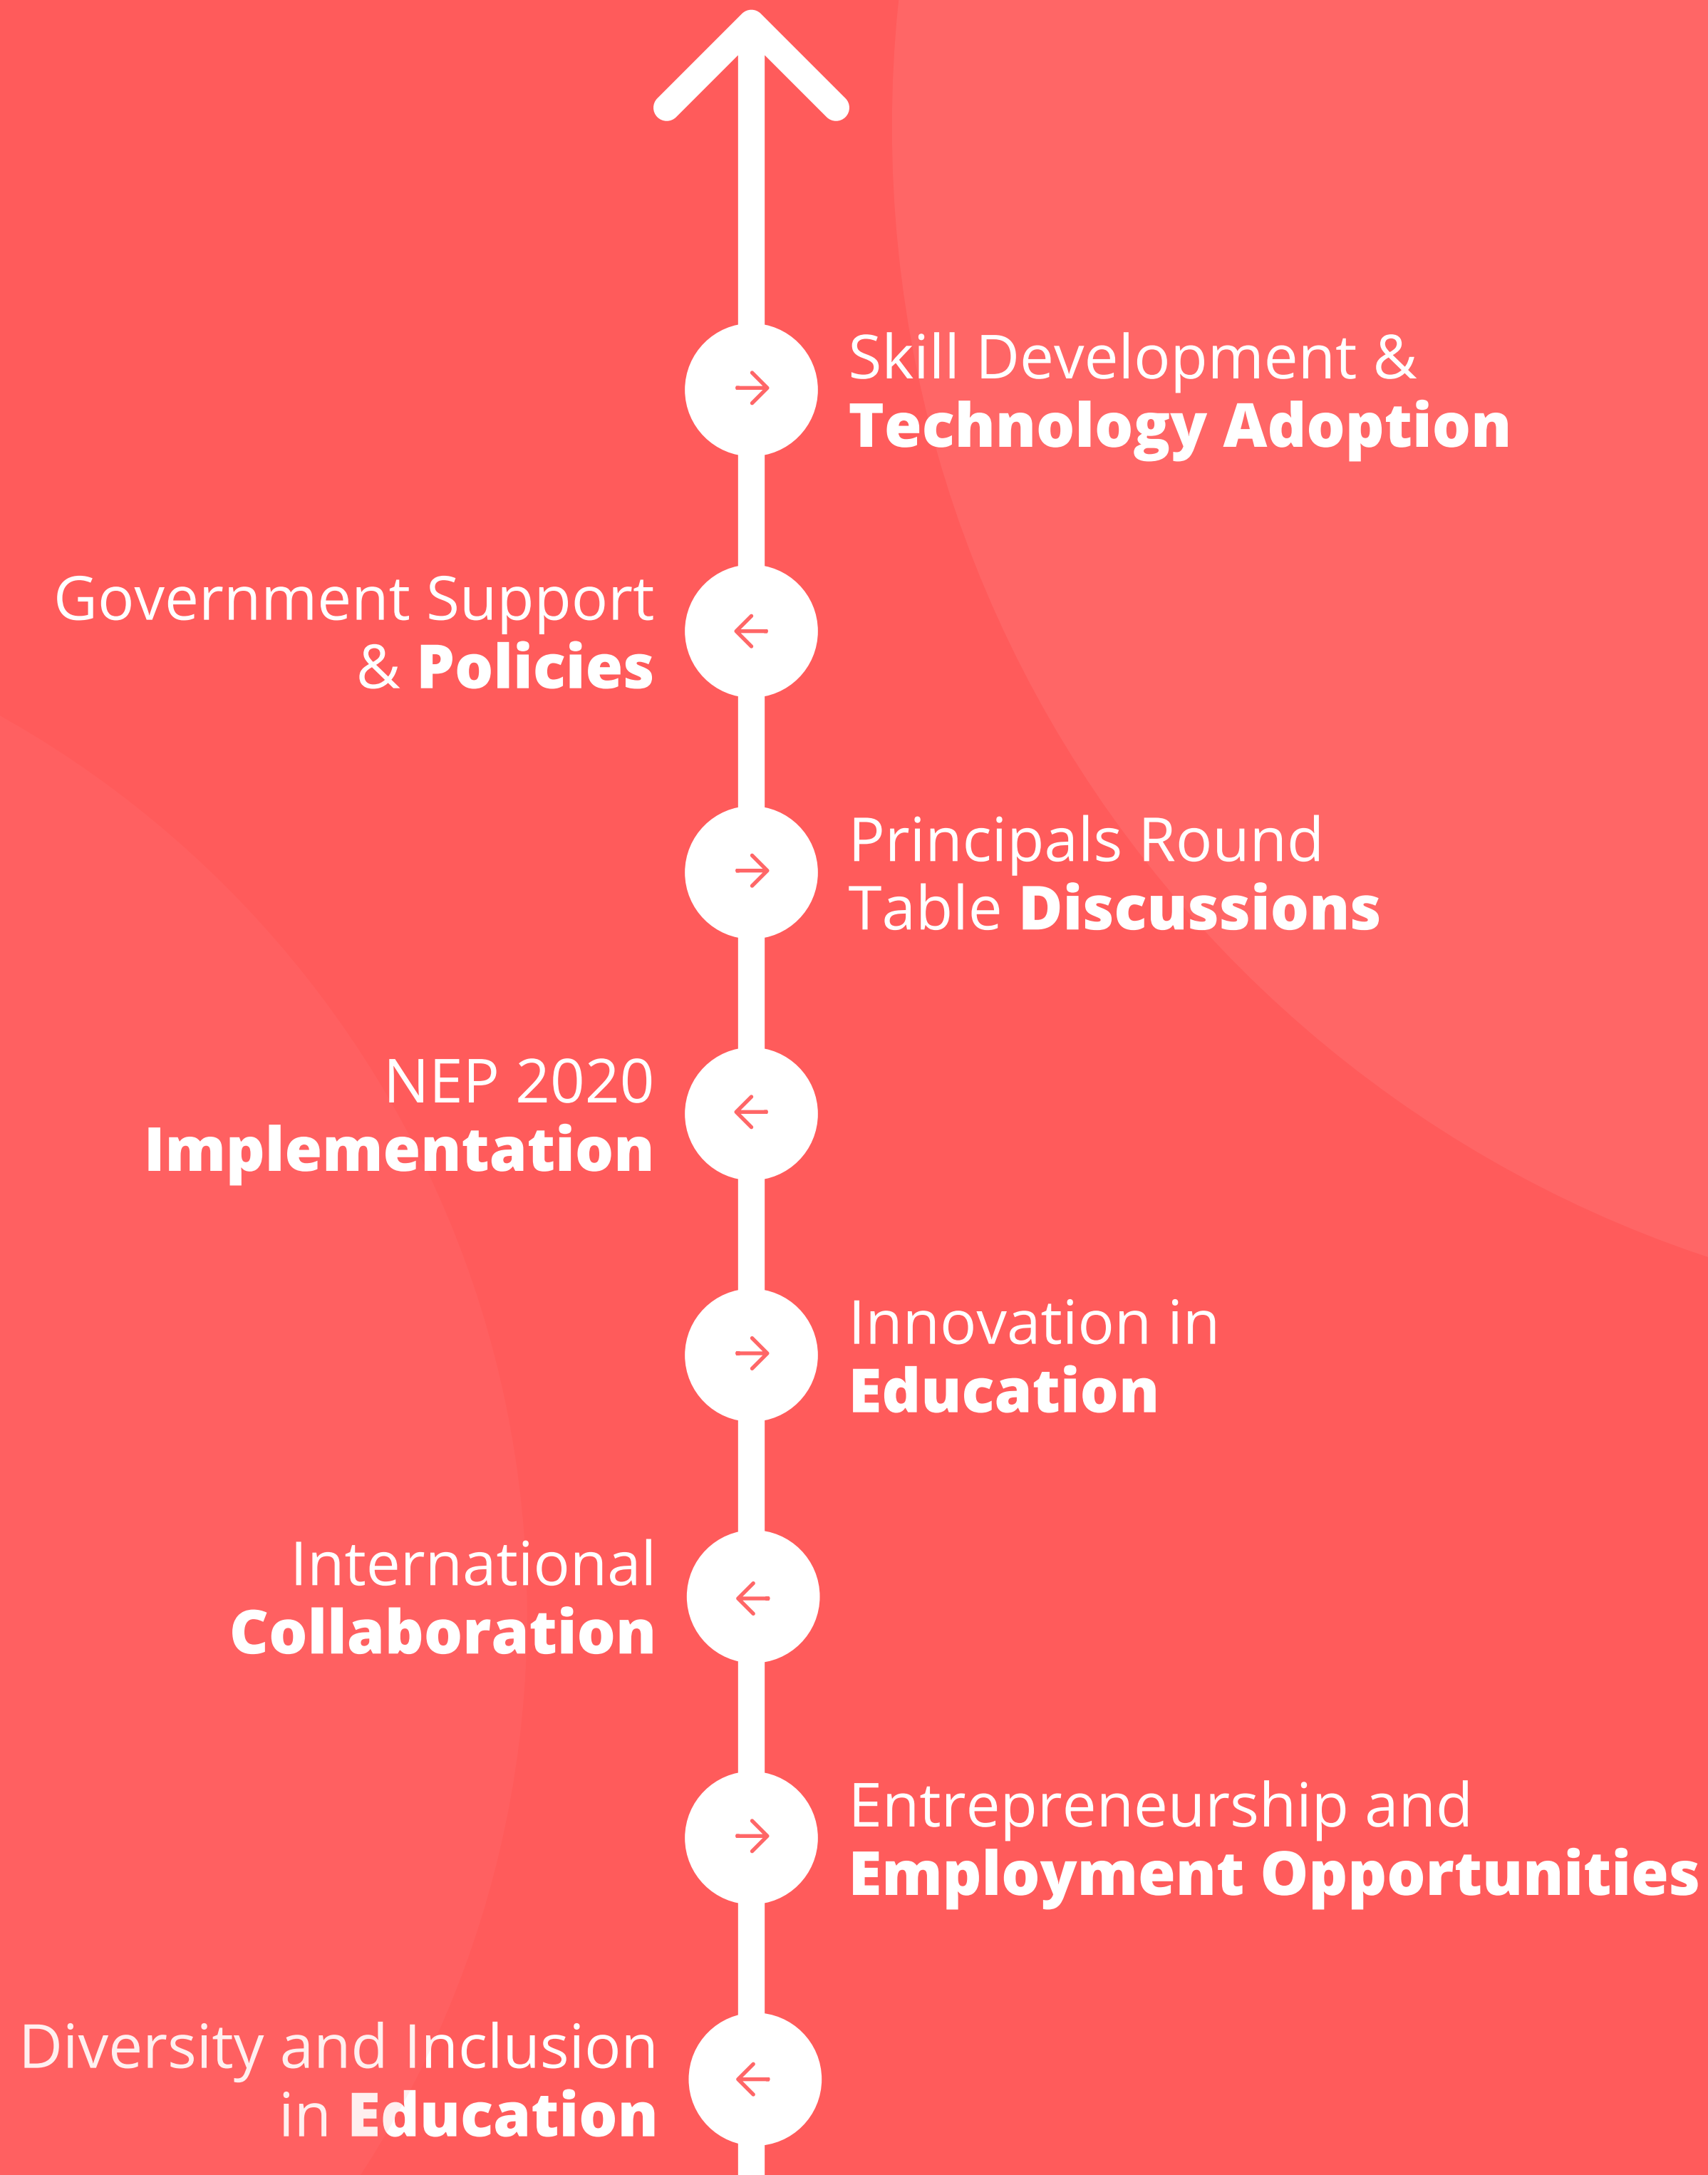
Skill Development & Technology Adoption

Government Support & Policies

Principals Round Table Discussions

NEP 2020 Implementation

Innovation in Education

International Collaboration

Entrepreneurship and Employment Opportunities

Diversity and Inclusion in Education